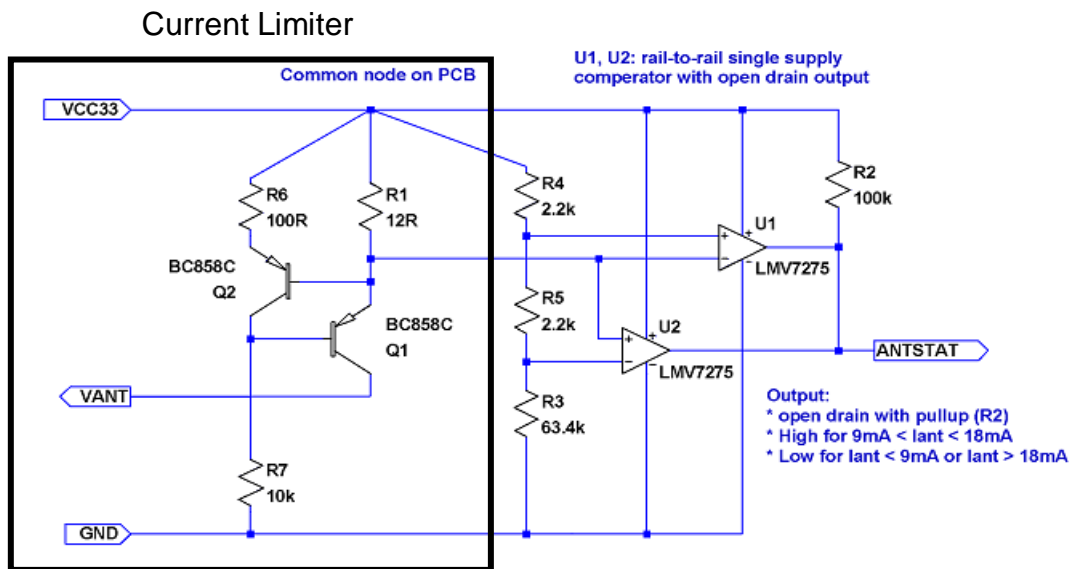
Current Limiter

Common node on PCB

U1, U2: rail-to-rail single supply comperator with open drain output

VCC33

R6
100R

R1
12R

R4
2.2k

R2
100k

U1

LMV7275

BC858C
Q2

BC858C
Q1

R5
2.2k

U2

LMV7275

ANTSTAT

VANT

R3
63.4k

Output:
* open drain with pullup (R2)
* High for 9mA < Iant < 18mA
* Low for Iant < 9mA or Iant > 18mA

R7
10k

GND